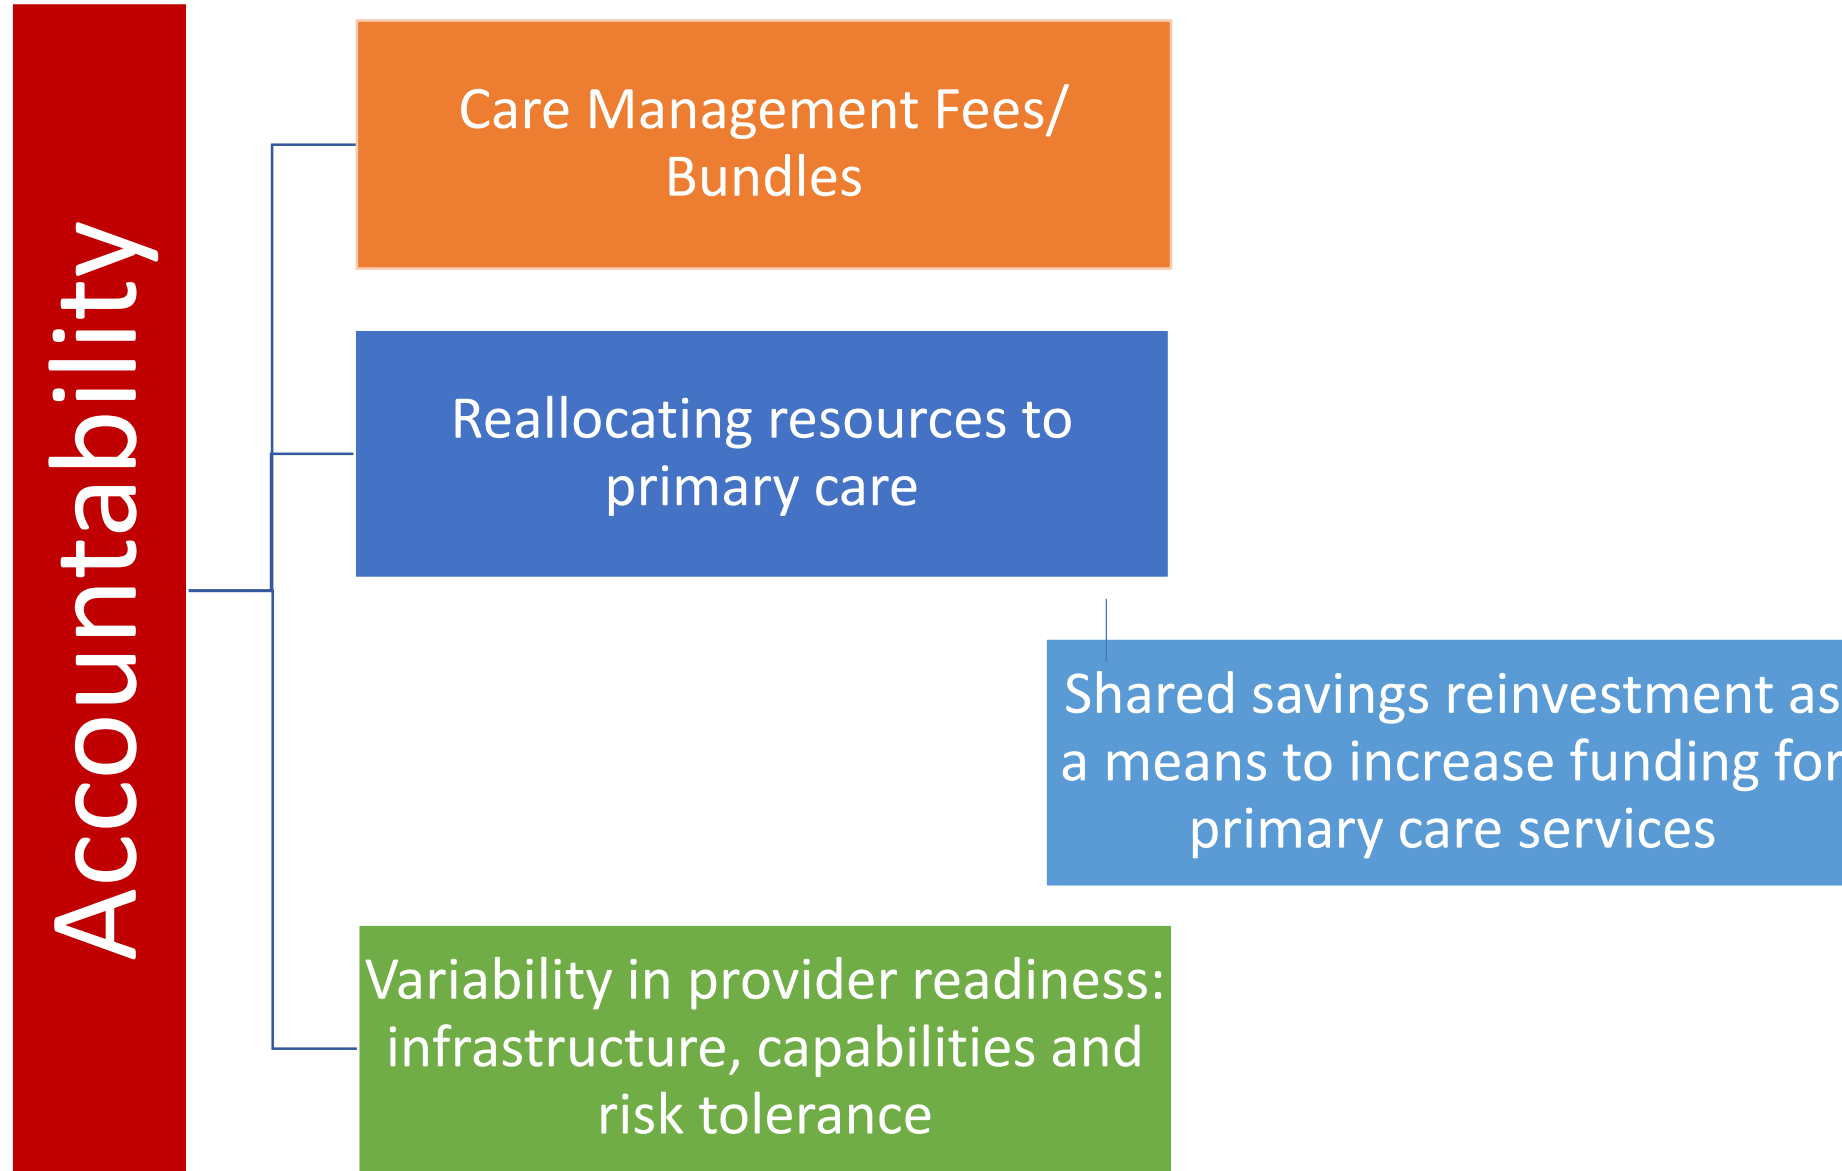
Accountability

Care Management Fees/ Bundles

Reallocating resources to primary care

Shared savings reinvestment as a means to increase funding for primary care services

Variability in provider readiness: infrastructure, capabilities and risk tolerance